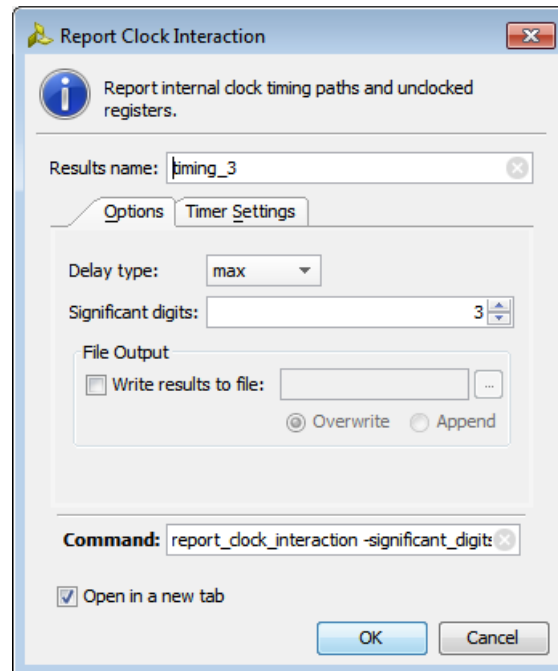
Report Clock Interaction

Report internal clock timing paths and unclocked registers.

Results name: timing_3

Options | Timer Settings

Delay type: max

Significant digits: 3

File Output

Write results to file: ...

Overwrite Append

Command: report_clock_interaction -significant_digits

Open in a new tab

OK Cancel